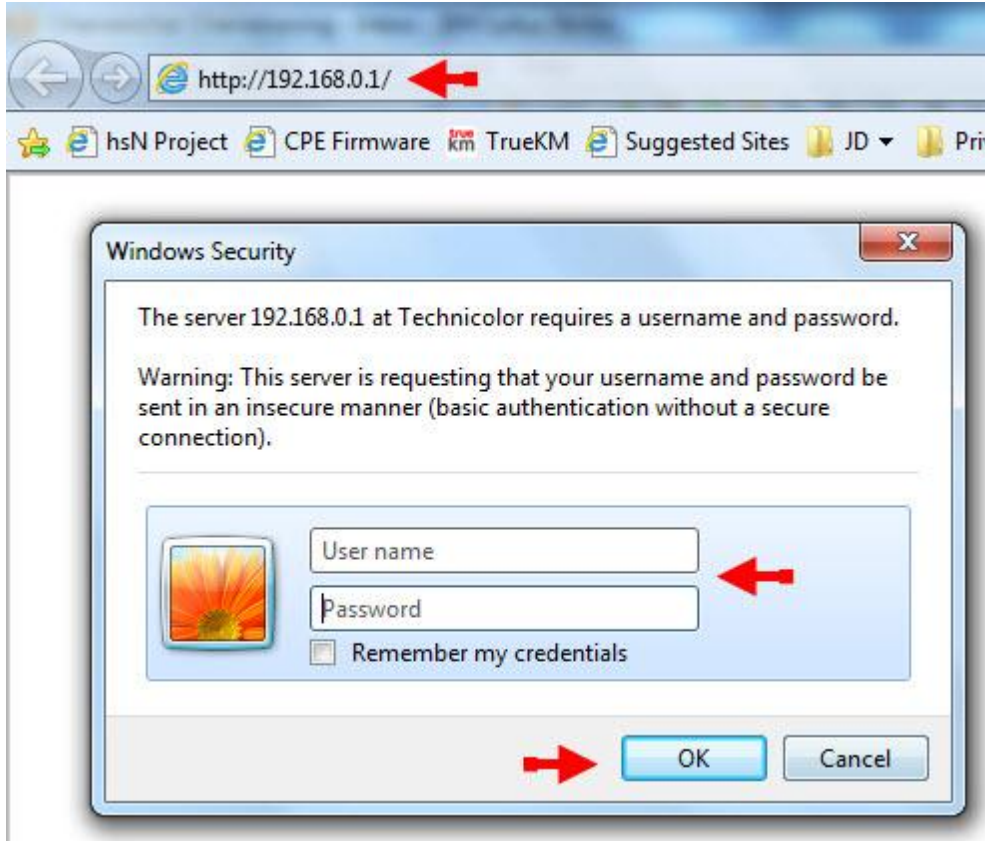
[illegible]

http://192.168.0.1/

hsN Project CPE Firmware TrueKM Suggested Sites JD ▾ Pri

Windows Security

The server 192.168.0.1 at Technicolor requires a username and password.

Warning: This server is requesting that your username and password be sent in an insecure manner (basic authentication without a secure connection).

User name
Password
Remember my credentials

OK
Cancel